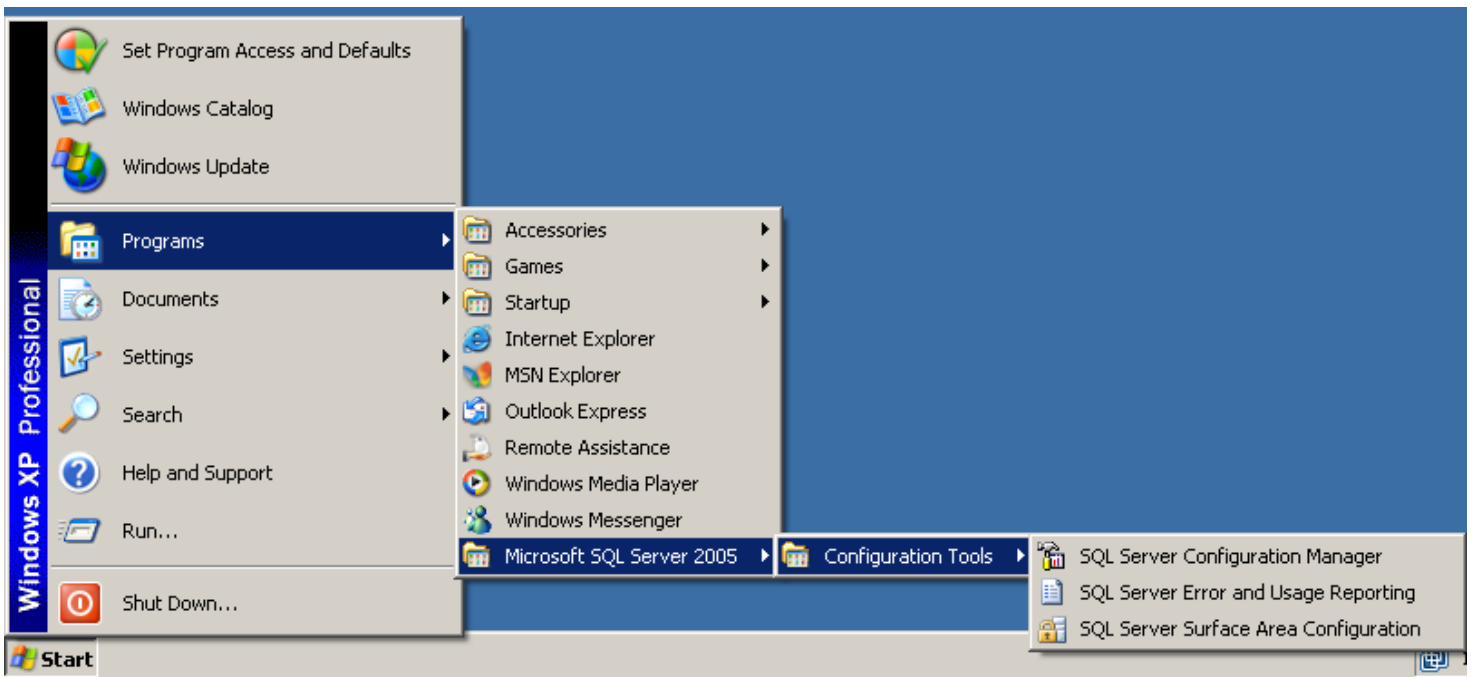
Windows XP Professional

Set Program Access and Defaults
Windows Catalog
Windows Update
Programs
Documents
Settings
Search
Help and Support
Run...
Shut Down...

Accessories
Games
Startup
Internet Explorer
MSN Explorer
Outlook Express
Remote Assistance
Windows Media Player
Windows Messenger
Microsoft SQL Server 2005

Configuration Tools

SQL Server Configuration Manager
SQL Server Error and Usage Reporting
SQL Server Surface Area Configuration

Start